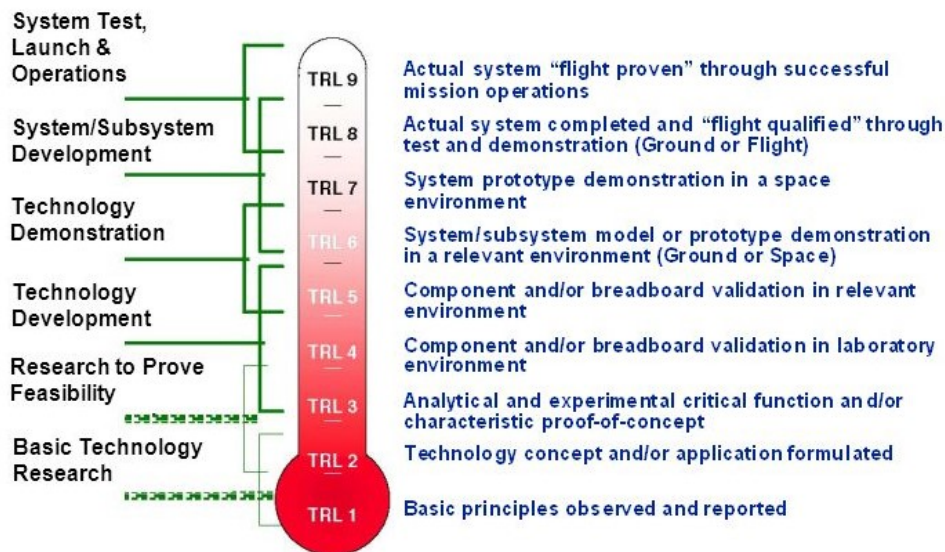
System Test, Launch & Operations

System/Subsystem Development

Technology Demonstration

Technology Development

Research to Prove Feasibility

Basic Technology Research

TRL 9
TRL 8
TRL 7
TRL 6
TRL 5
TRL 4
TRL 3
TRL 2
TRL 1

Actual system "flight proven" through successful mission operations

Actual system completed and "flight qualified" through test and demonstration (Ground or Flight)

System prototype demonstration in a space environment

System/subsystem model or prototype demonstration in a relevant environment (Ground or Space)

Component and/or breadboard validation in relevant environment

Component and/or breadboard validation in laboratory environment

Analytical and experimental critical function and/or characteristic proof-of-concept

Technology concept and/or application formulated

Basic principles observed and reported